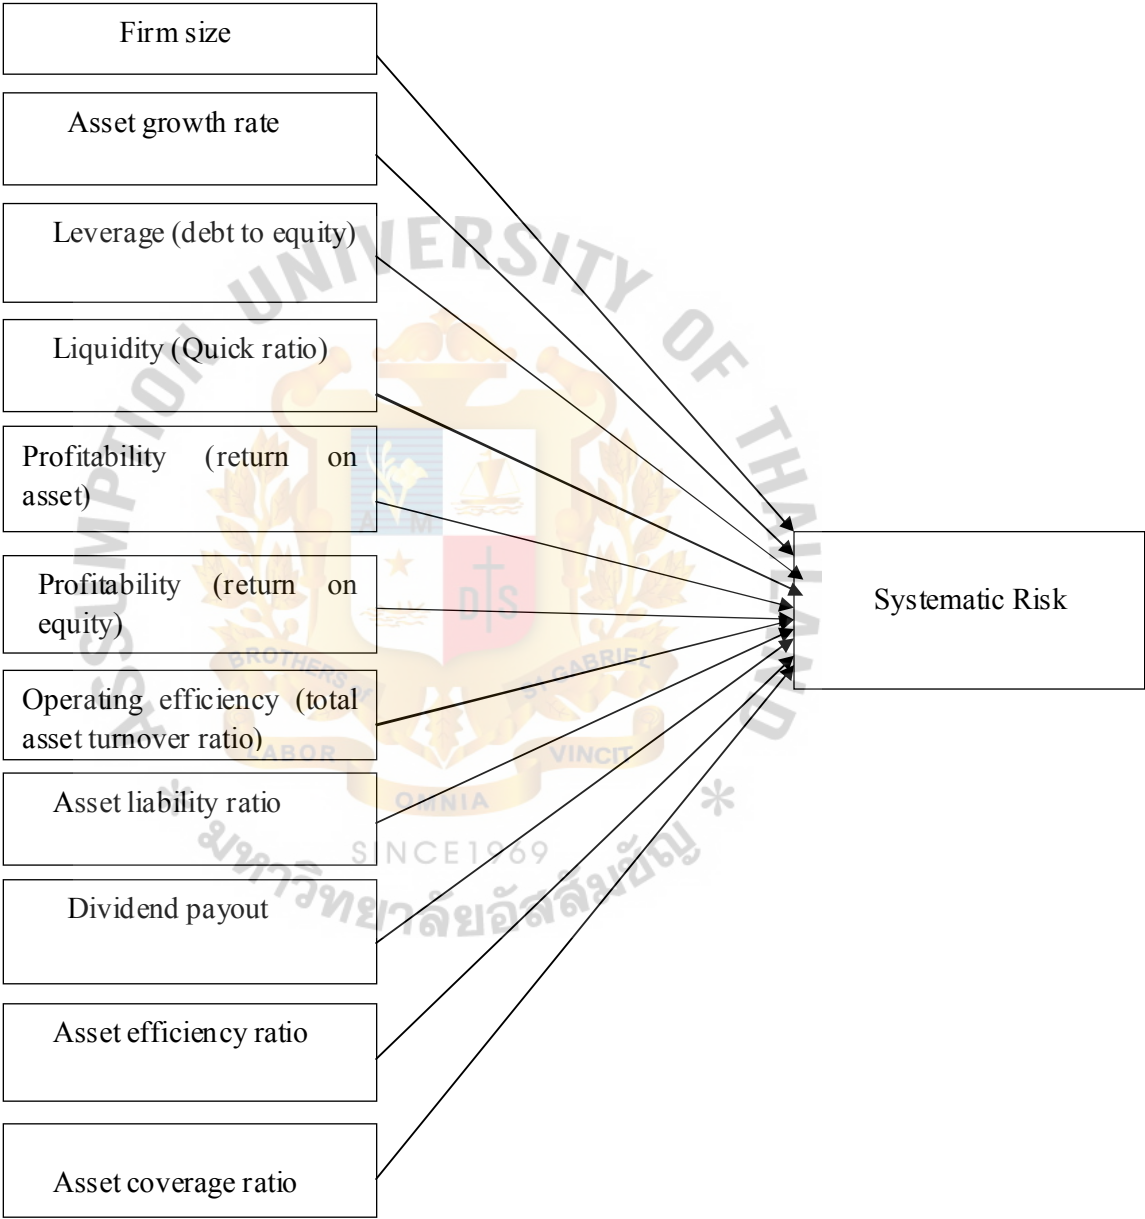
Firm size

Asset growth rate

Leverage (debt to equity)

Liquidity (Quick ratio)

Profitability (return on asset)

Profitability (return on equity)

Operating efficiency (total asset turnover ratio)

Asset liability ratio

Dividend payout

Asset efficiency ratio

Asset coverage ratio

Systematic Risk

UNIVERSITY OF THAILAND
ASSUMPTION
BROTHERS OF ST. GABRIEL
LABOR VINCIT
OMNIA
SINCE 1969
มหาวิทยาลัยอัสสัมชัญ